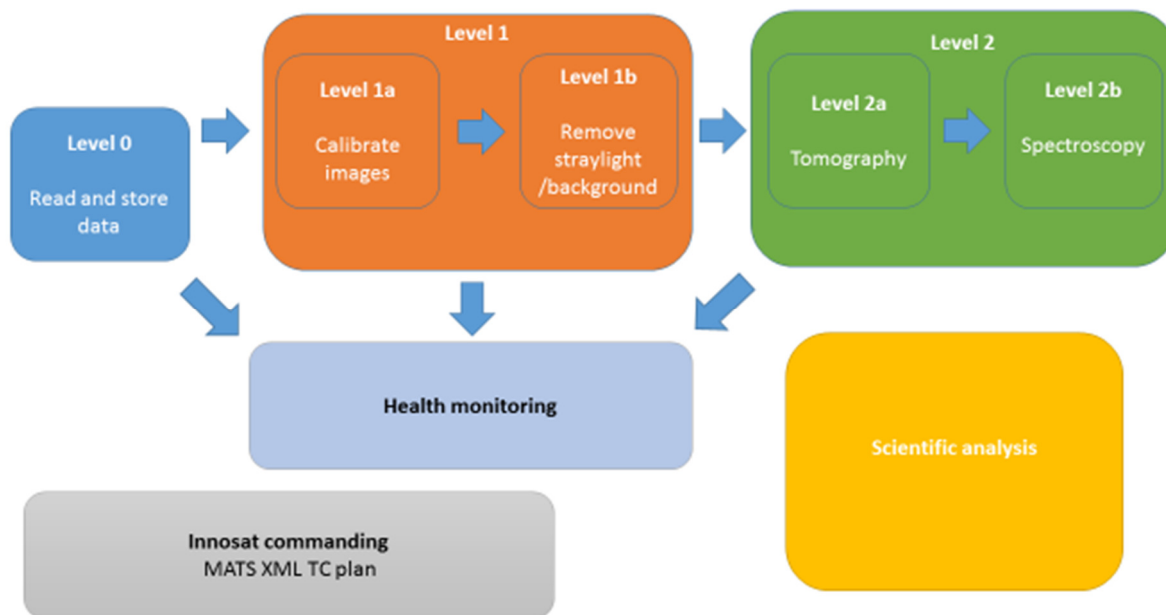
Level 0

Read and store data

Level 1

Level 1a

Calibrate images

Level 1b

Remove straylight /background

Level 2

Level 2a

Tomography

Level 2b

Spectroscopy

Health monitoring

Scientific analysis

Innosat commanding
MATS XML TC plan